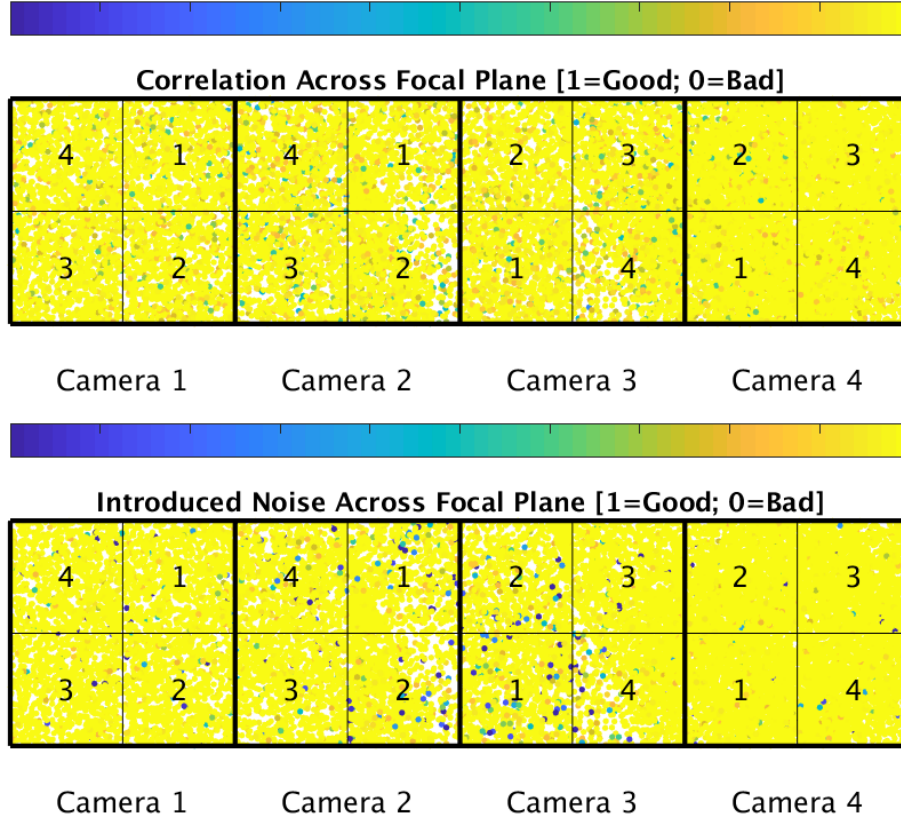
Correlation Across Focal Plane [1=Good; 0=Bad]

| 4 | 1 | 4 | 1 | 2 | 3 | 2 | 3 |
|---|---|---|---|---|---|---|---|
| 3 | 2 | 3 | 2 | 1 | 4 | 1 | 4 |

Camera 1 Camera 2 Camera 3 Camera 4

Introduced Noise Across Focal Plane [1=Good; 0=Bad]

| 4 | 1 | 4 | 1 | 2 | 3 | 2 | 3 |
|---|---|---|---|---|---|---|---|
| 3 | 2 | 3 | 2 | 1 | 4 | 1 | 4 |

Camera 1 Camera 2 Camera 3 Camera 4